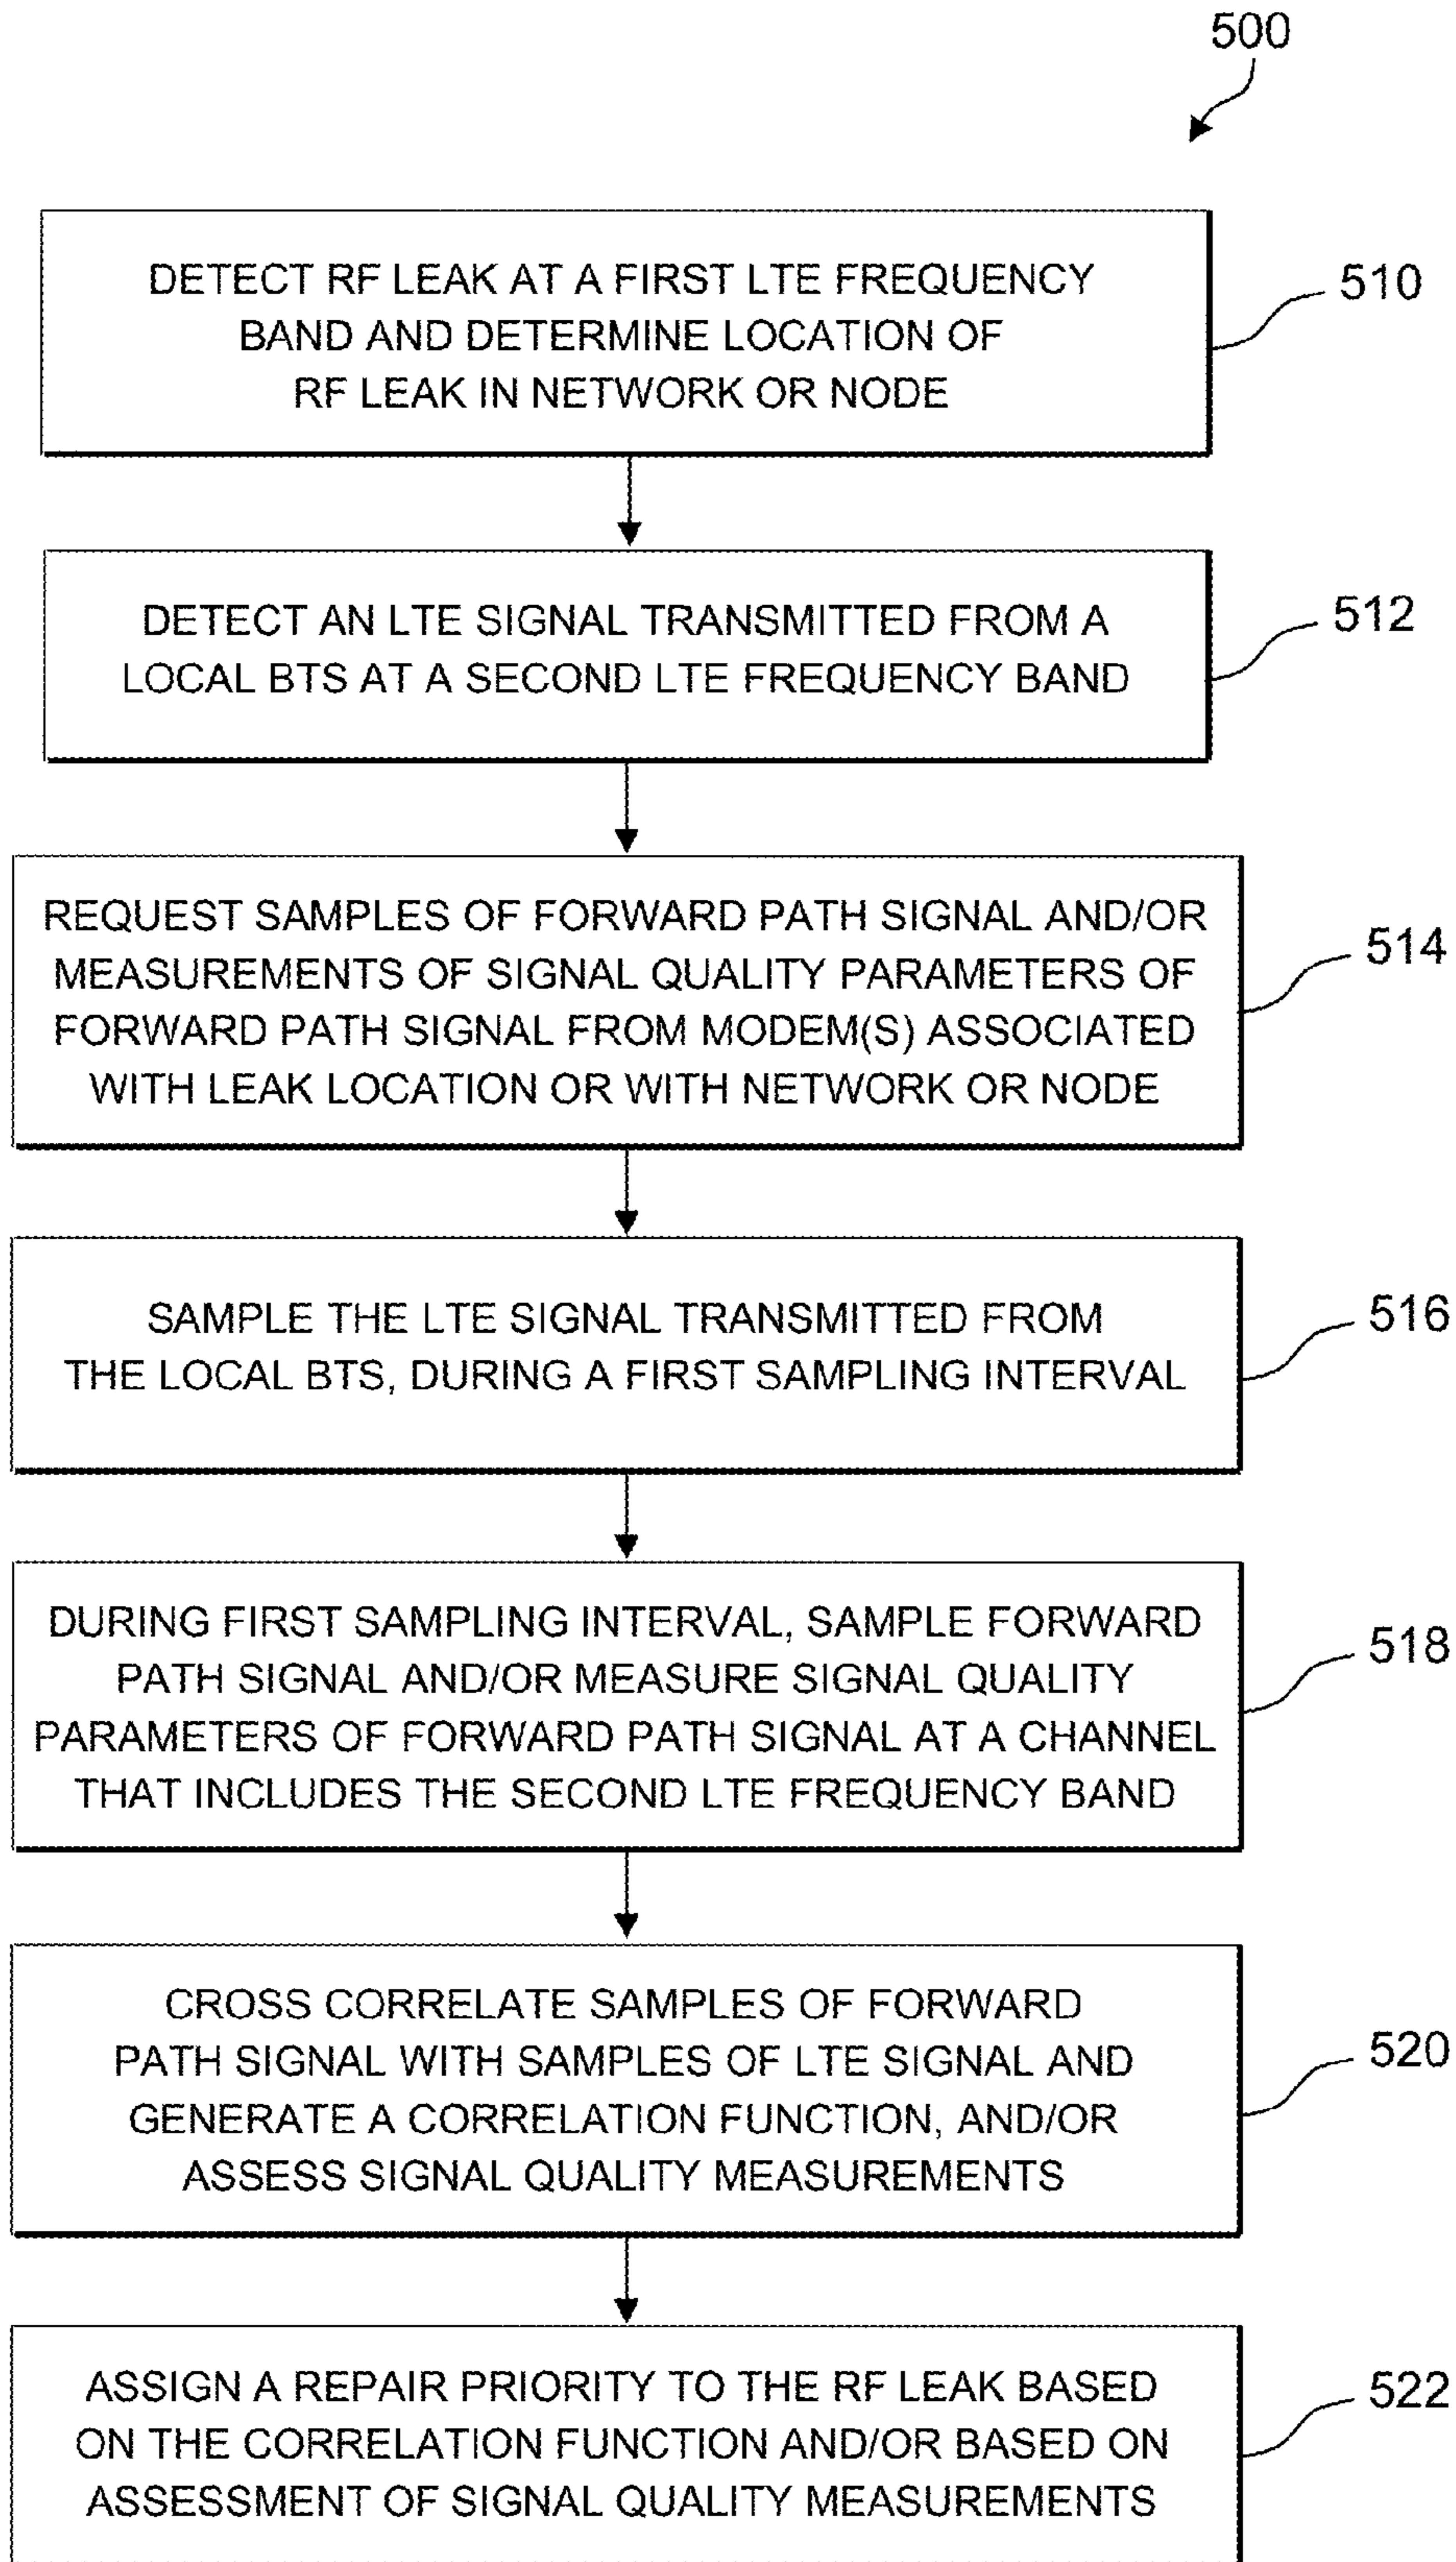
500

DETECT RF LEAK AT A FIRST LTE FREQUENCY BAND AND DETERMINE LOCATION OF RF LEAK IN NETWORK OR NODE

510

DETECT AN LTE SIGNAL TRANSMITTED FROM A LOCAL BTS AT A SECOND LTE FREQUENCY BAND

512

REQUEST SAMPLES OF FORWARD PATH SIGNAL AND/OR MEASUREMENTS OF SIGNAL QUALITY PARAMETERS OF FORWARD PATH SIGNAL FROM MODEM(S) ASSOCIATED WITH LEAK LOCATION OR WITH NETWORK OR NODE

514

SAMPLE THE LTE SIGNAL TRANSMITTED FROM THE LOCAL BTS, DURING A FIRST SAMPLING INTERVAL

516

DURING FIRST SAMPLING INTERVAL, SAMPLE FORWARD PATH SIGNAL AND/OR MEASURE SIGNAL QUALITY PARAMETERS OF FORWARD PATH SIGNAL AT A CHANNEL THAT INCLUDES THE SECOND LTE FREQUENCY BAND

518

CROSS CORRELATE SAMPLES OF FORWARD PATH SIGNAL WITH SAMPLES OF LTE SIGNAL AND GENERATE A CORRELATION FUNCTION, AND/OR ASSESS SIGNAL QUALITY MEASUREMENTS

520

ASSIGN A REPAIR PRIORITY TO THE RF LEAK BASED ON THE CORRELATION FUNCTION AND/OR BASED ON ASSESSMENT OF SIGNAL QUALITY MEASUREMENTS

522